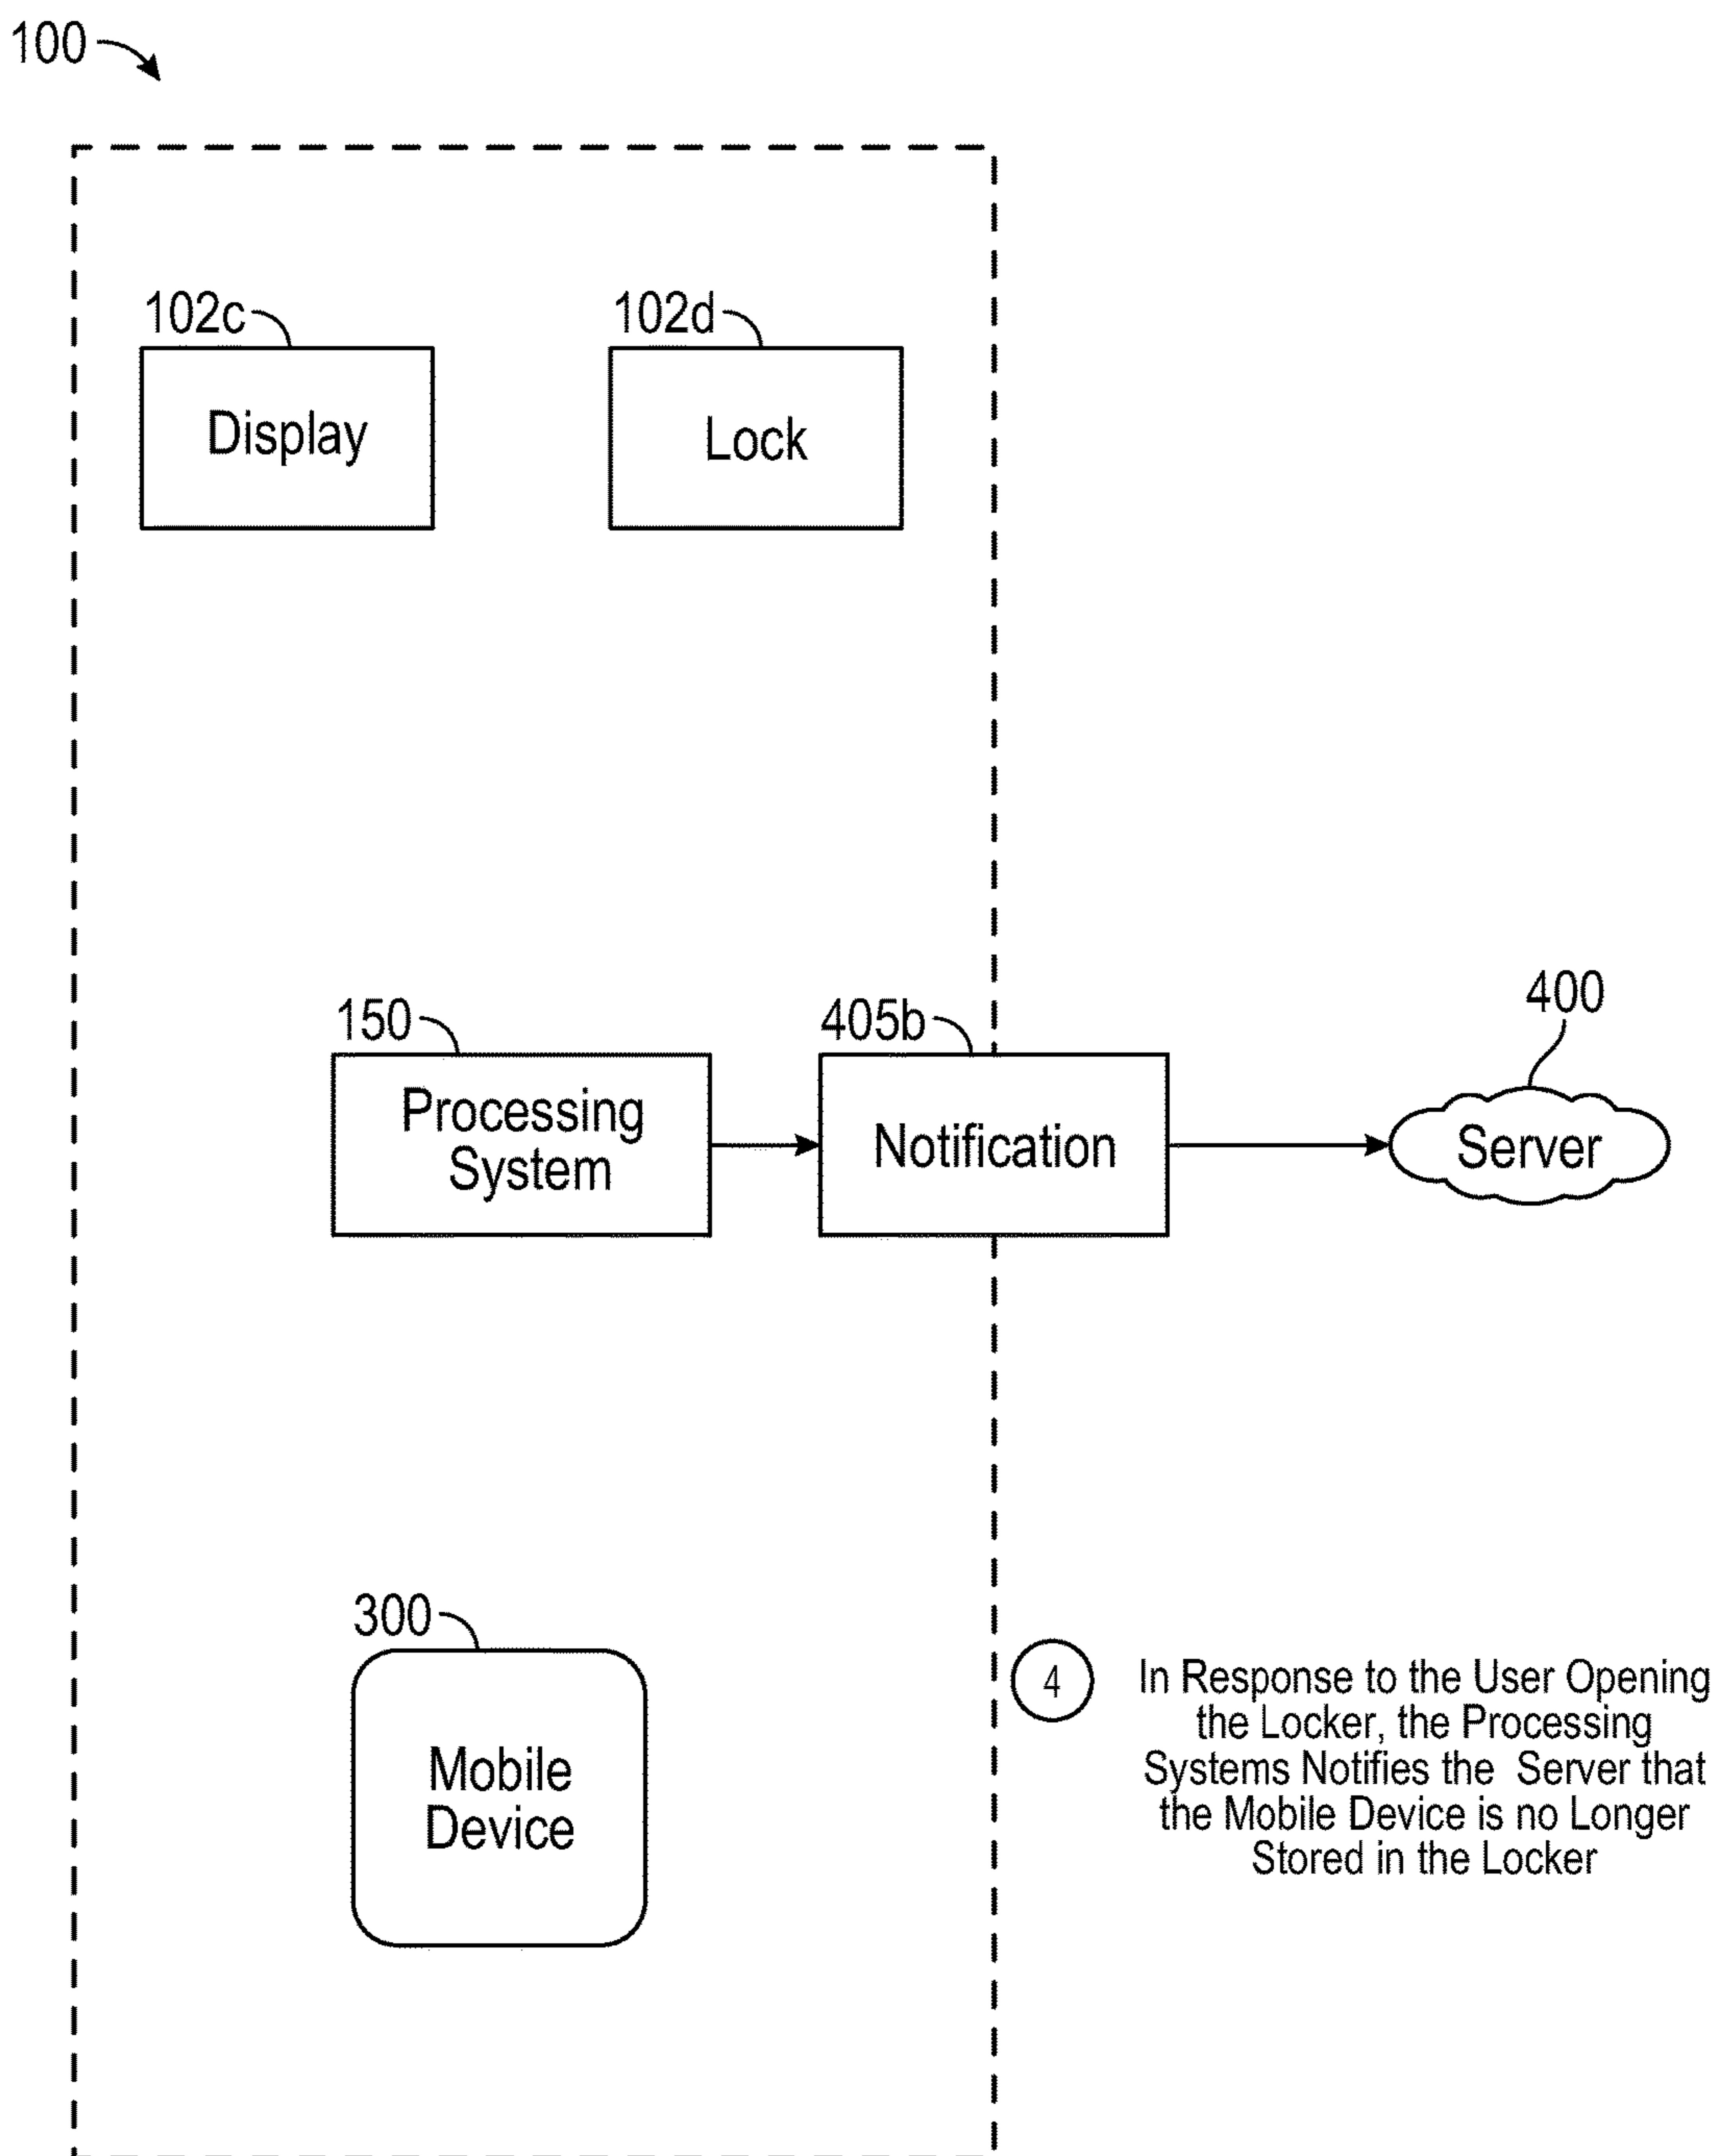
100

102c

Display

102d

Lock

150

Processing System

405b

Notification

400

Server

300

Mobile Device

4

In Response to the User Opening the Locker, the Processing Systems Notifies the Server that the Mobile Device is no Longer Stored in the Locker